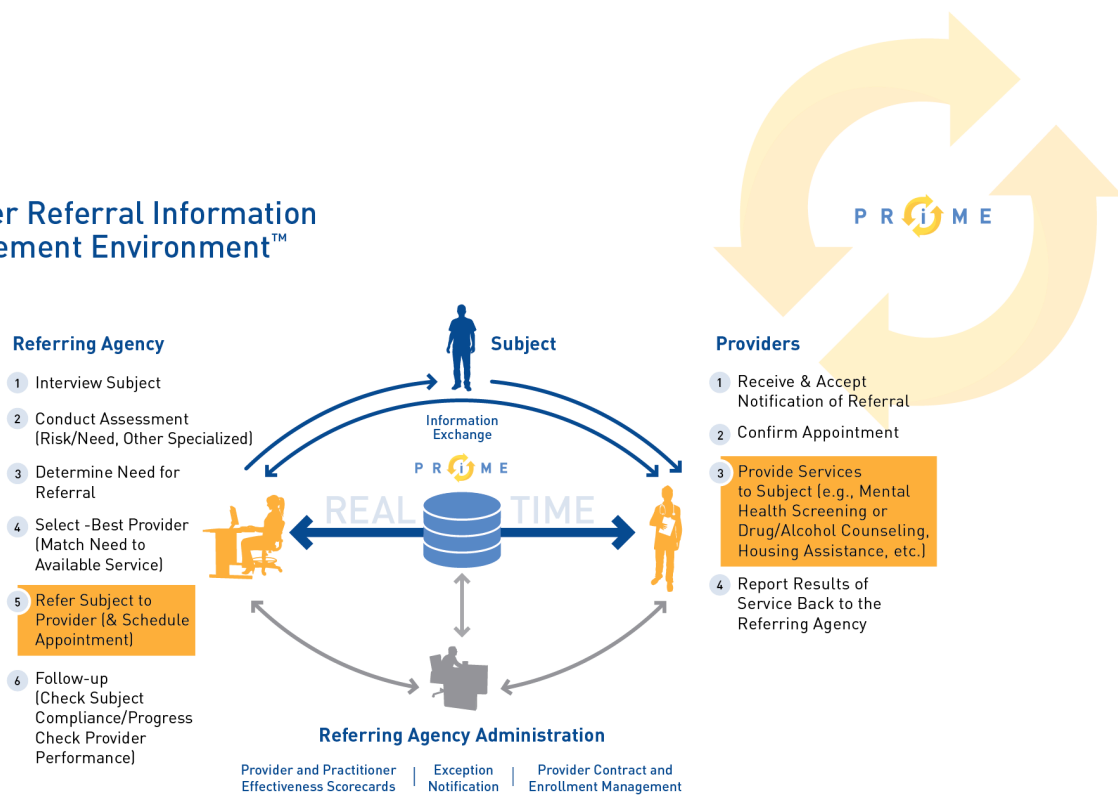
er Referral Information
ement Environment™

PRiME

Referring Agency

1 Interview Subject

2 Conduct Assessment (Risk/Need, Other Specialized)

3 Determine Need for Referral

4 Select -Best Provider (Match Need to Available Service)

5 Refer Subject to Provider (& Schedule Appointment)

6 Follow-up (Check Subject Compliance/Progress Check Provider Performance)

Subject

Information Exchange

PRiME

REAL TIME

Providers

1 Receive & Accept Notification of Referral

2 Confirm Appointment

3 Provide Services to Subject (e.g., Mental Health Screening or Drug/Alcohol Counseling, Housing Assistance, etc.)

4 Report Results of Service Back to the Referring Agency

Referring Agency Administration

Provider and Practitioner Effectiveness Scorecards | Exception Notification | Provider Contract and Enrollment Management